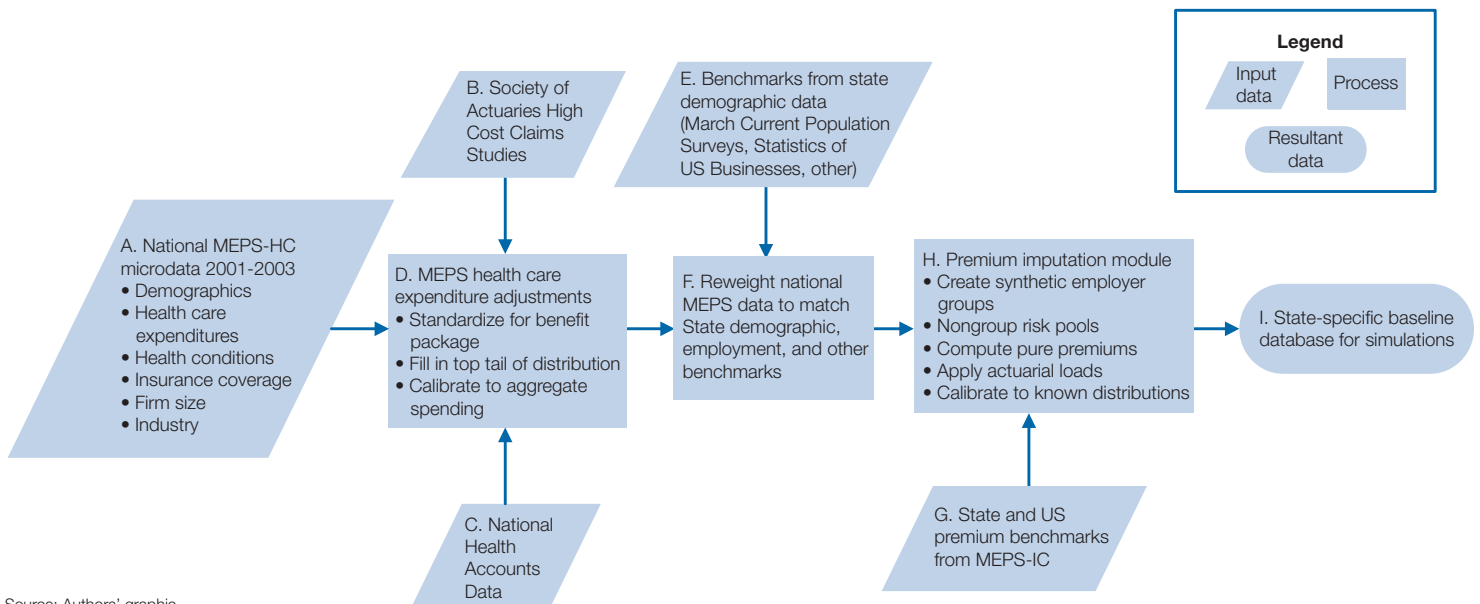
Legend
Input data
Process
Resultant data

A. National MEPS-HC microdata 2001-2003
• Demographics
• Health care expenditures
• Health conditions
• Insurance coverage
• Firm size
• Industry

B. Society of Actuaries High Cost Claims Studies

C. National Health Accounts Data

D. MEPS health care expenditure adjustments
• Standardize for benefit package
• Fill in top tail of distribution
• Calibrate to aggregate spending

E. Benchmarks from state demographic data (March Current Population Surveys, Statistics of US Businesses, other)

F. Reweight national MEPS data to match State demographic, employment, and other benchmarks

G. State and US premium benchmarks from MEPS-IC

H. Premium imputation module
• Create synthetic employer groups
• Nongroup risk pools
• Compute pure premiums
• Apply actuarial loads
• Calibrate to known distributions

I. State-specific baseline database for simulations

Source: Authors' graphic